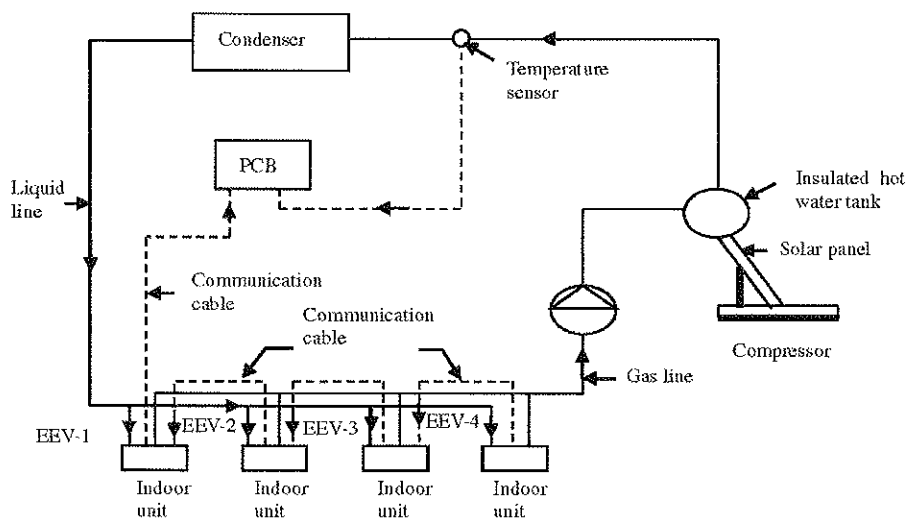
Condenser

Temperature sensor

PCB

Liquid line

Insulated hot water tank

Solar panel

Communication cable

Communication cable

Compressor

Gas line

EEV-1

EEV-2

EEV-3

EEV-4

Indoor unit

Indoor unit

Indoor unit

Indoor unit